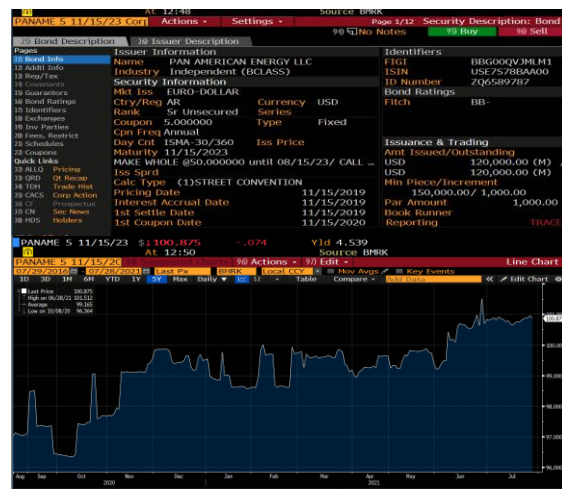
At 12:48 Source BMRK
PANAME 5 11/15/23 Corp Actions Settings Page 1/12 Security Description: Bond
90 No Notes 95 Buy 96 Sell
1) Bond Description 2) Issuer Description
Pages
1) Bond Info
2) Addtl Info
3) Reg/Tax
4) Covenants
5) Guarantors
6) Bond Ratings
7) Identifiers
8) Exchanges
9) Inv Parties
10) Fees, Restrict
11) Schedules
12) Coupons
Quick Links
32) ALLQ Pricing
33) QRD Qt Recap
34) TDH Trade Hist
35) CACS Corp Action
36) CF Prospectus
37) CN Sec News
38) HDS Holders

Issuer Information
Name PAN AMERICAN ENERGY LLC
Industry Independent (BCLASS)
Security Information
Mkt Iss EURO-DOLLAR
Ctry/Reg AR Currency USD
Rank Sr Unsecured Series
Coupon 5.000000 Type Fixed
Cpn Freq Annual
Day Cnt ISMA-30/360 Iss Price
Maturity 11/15/2023
MAKE WHOLE @50.000000 until 08/15/23/ CALL ...
Iss Sprd
Calc Type (1)STREET CONVENTION
Pricing Date 11/15/2019
Interest Accrual Date 11/15/2019
1st Settle Date 11/15/2019
1st Coupon Date 11/15/2020

Identifiers
FIGI BBG00QVJMLM1
ISIN USE7S78BAA00
ID Number ZQ6589787
Bond Ratings
Fitch BB-
Issuance & Trading
Amt Issued/Outstanding
USD 120,000.00 (M)
USD 120,000.00 (M)
Min Piece/Increment
150,000.00/ 1,000.00
Par Amount 1,000.00
Book Runner
Reporting TRACE

PANAME 5 11/15/23 $100.875 -.074 Yld 4.539
At 12:50 Source BMRK
PANAME 5 11/15/20 96 Suggested Charts 96 Actions 97 Edit Line Chart
07/29/2016 - 07/28/2021 Last Px BMRK Local CCY Mov Avgs Key Events
1D 3D 1M 6M YTD 1Y 5Y Max Daily Table Compare Add Data Edit Chart
Last Price 100.875
High on 06/28/21 101.512
Average 99.165
Low on 10/08/20 96.364
101.00
100.875
100.00
99.000
98.000
97.000
96.000
Aug Sep Oct Nov Dec Jan Feb Mar Apr May Jun Jul
2020 2021